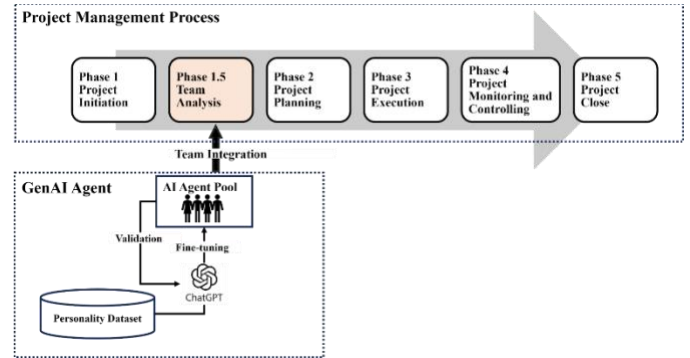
Project Management Process

Phase 1 Project Initiation

Phase 1.5 Team Analysis

Phase 2 Project Planning

Phase 3 Project Execution

Phase 4 Project Monitoring and Controlling

Phase 5 Project Close

Team Integration

GenAI Agent

AI Agent Pool

Validation

Fine-tuning

ChatGPT

Personality Dataset